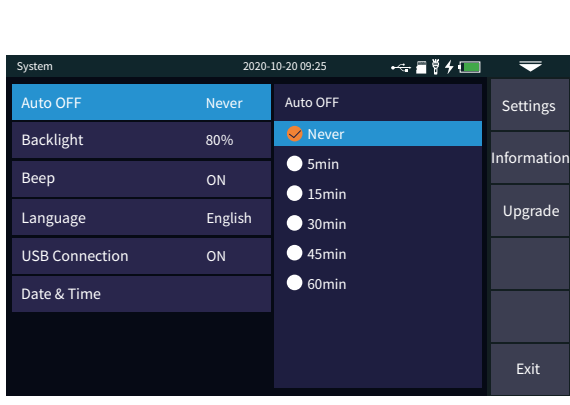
System 2020-10-20 09:25

| Auto OFF | Never |
|---|---|
| Backlight | 80% |
| Beep | ON |
| Language | English |
| USB Connection | ON |
| Date & Time | |

Auto OFF
Never
5min
15min
30min
45min
60min

Settings
Information
Upgrade
Exit